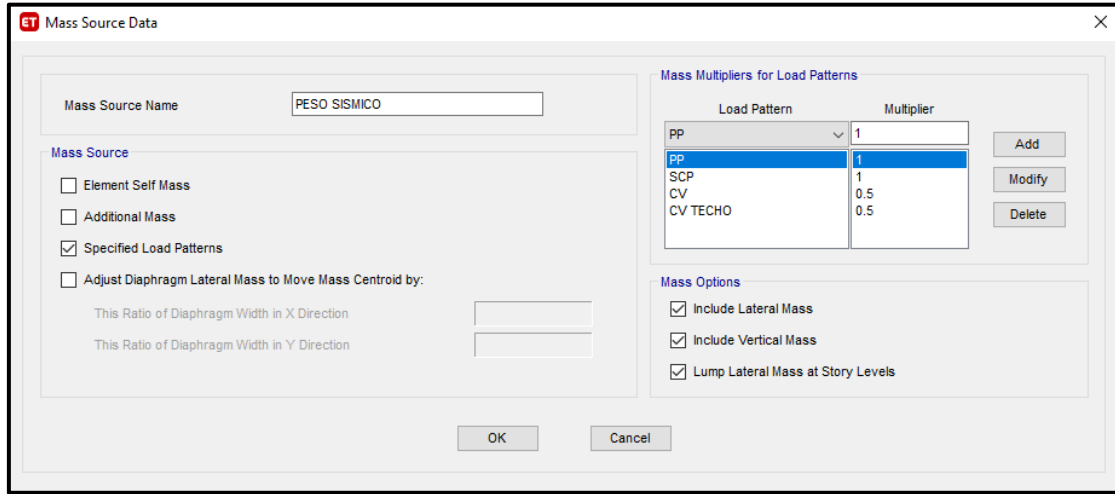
ET Mass Source Data

×

Mass Source Name
PESO SISMICO

Mass Source

Element Self Mass

Additional Mass

Specified Load Patterns

Adjust Diaphragm Lateral Mass to Move Mass Centroid by:

This Ratio of Diaphragm Width in X Direction

This Ratio of Diaphragm Width in Y Direction

Mass Multipliers for Load Patterns

| Load Pattern | Multiplier |
|---|---|
| PP | 1 |
| PP | 1 |
| SCP | 1 |
| CV | 0.5 |
| CV TECHO | 0.5 |

Add

Modify

Delete

Mass Options

Include Lateral Mass

Include Vertical Mass

Lump Lateral Mass at Story Levels

OK

Cancel